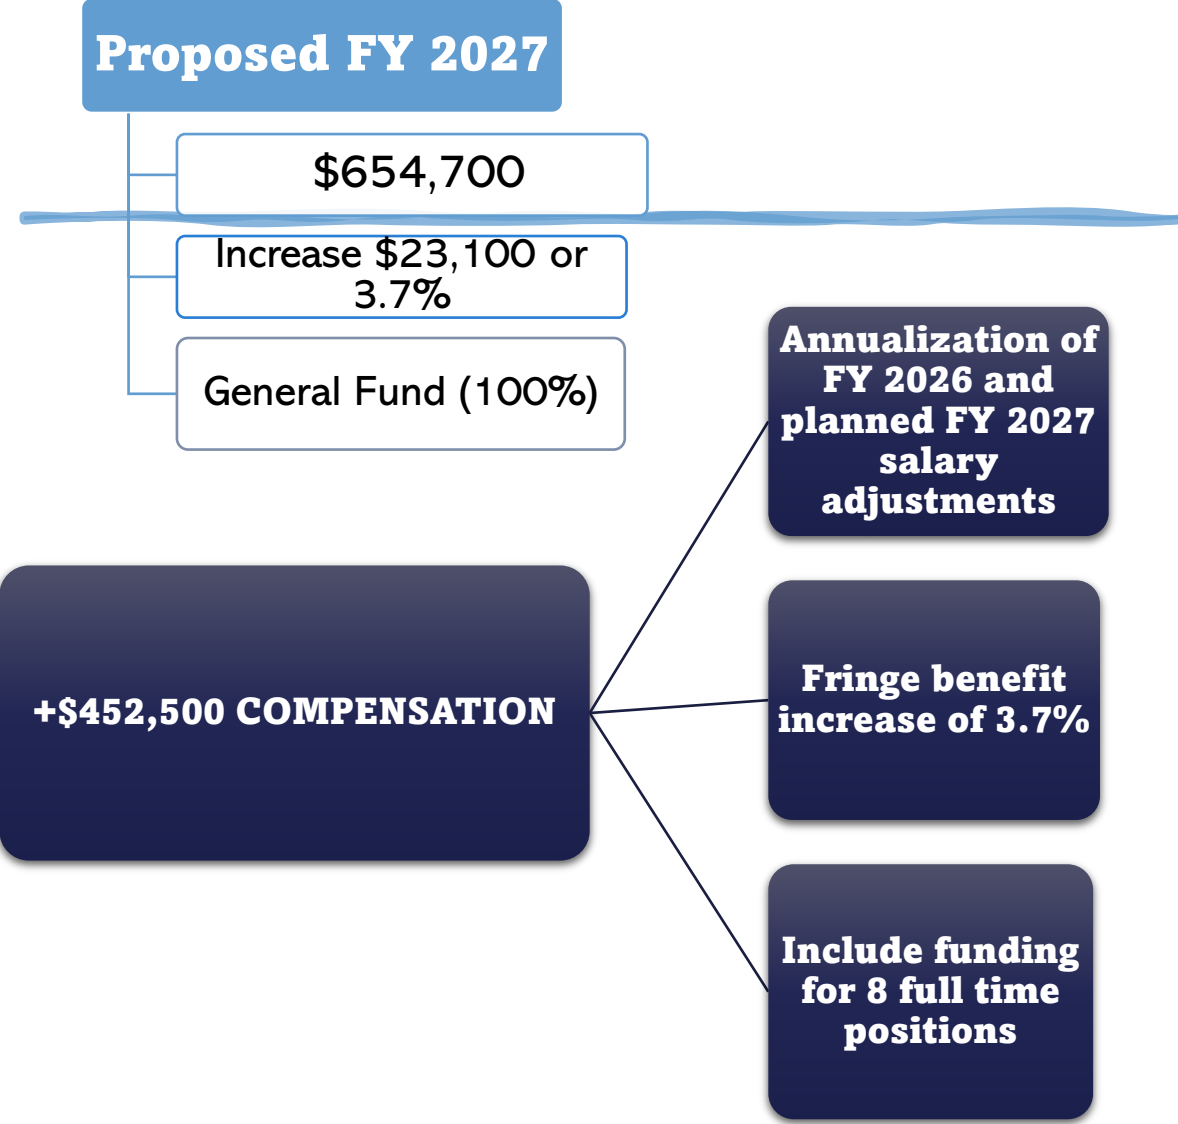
Proposed FY 2027

$654,700

Increase $23,100 or 3.7%

General Fund (100%)

+$452,500 COMPENSATION

Annualization of FY 2026 and planned FY 2027 salary adjustments

Fringe benefit increase of 3.7%

Include funding for 8 full time positions